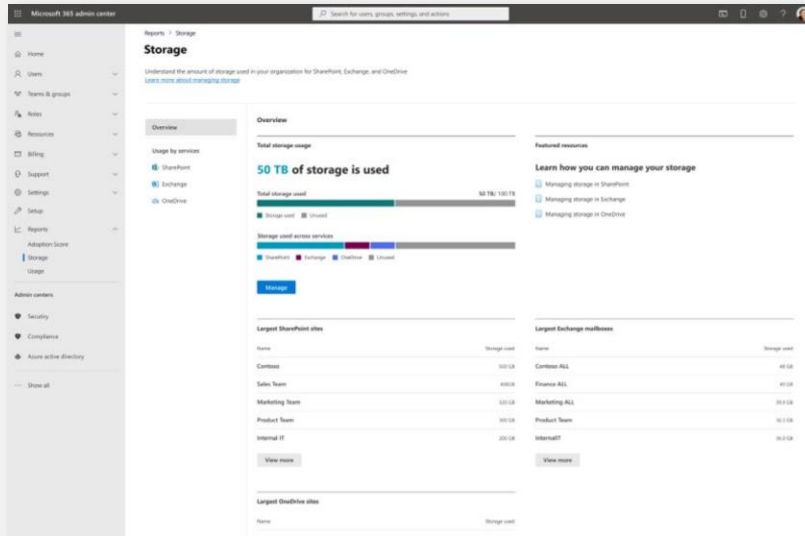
Microsoft 365 admin center

Search for users, groups, settings, and actions

Home
Users
Teams & groups
Roles
Resources
Billing
Support
Settings
Setup
Reports
Adoption Score
Storage
Usage

Admin centers
Security
Compliance
Azure active directory

Show all

Reports > Storage

Storage

Understand the amount of storage used in your organization for SharePoint, Exchange, and OneDrive
Learn more about managing storage

Overview

Usage by services
SharePoint
Exchange
OneDrive

Overview

Total storage usage

50 TB of storage is used

Total storage used
50 TB/ 100 TB
Storage used
Unused

Storage used across services
SharePoint
Exchange
OneDrive
Unused

Manage

Featured resources

Learn how you can manage your storage

Managing storage in SharePoint
Managing storage in Exchange
Managing storage in OneDrive

Largest SharePoint sites

| Name | Storage used |
|---|---|
| Contoso | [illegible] |
| Sales Team | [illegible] |
| Marketing Team | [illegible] |
| Product Team | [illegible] |
| Internal IT | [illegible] |

View more

Largest Exchange mailboxes

| Name | Storage used |
|---|---|
| Contoso ALL | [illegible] |
| Finance ALL | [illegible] |
| Marketing ALL | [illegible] |
| Product Team | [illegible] |
| InternalIT | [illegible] |

View more

Largest OneDrive sites

| Name | Storage used |
|---|---|